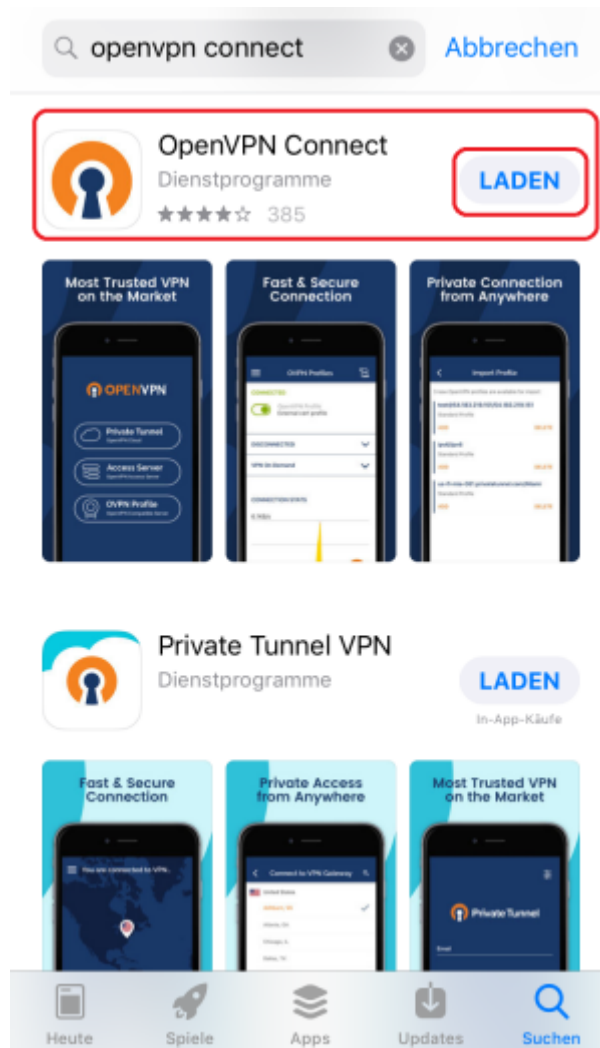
openvpn connect

Abbrechen

OpenVPN Connect
Dienstprogramme
★★★★☆ 385

LADEN

Most Trusted VPN on the Market

OPENVPN

Private Tunnel

Access Server

OVPN Profile

Fast & Secure Connection

OVPN Profiles

CONNECTED

DISCONNECTED

VPN On Demand

CONNECTION STATS

Private Connection from Anywhere

Import Profile

Private Tunnel VPN
Dienstprogramme

LADEN
In-App-Käufe

Fast & Secure Connection

You are connected to VPN

Private Access from Anywhere

Connect to VPN Gateway

United States

Most Trusted VPN on the Market

Private Tunnel

Email

Heute
Spiele
Apps
Updates
Suchen